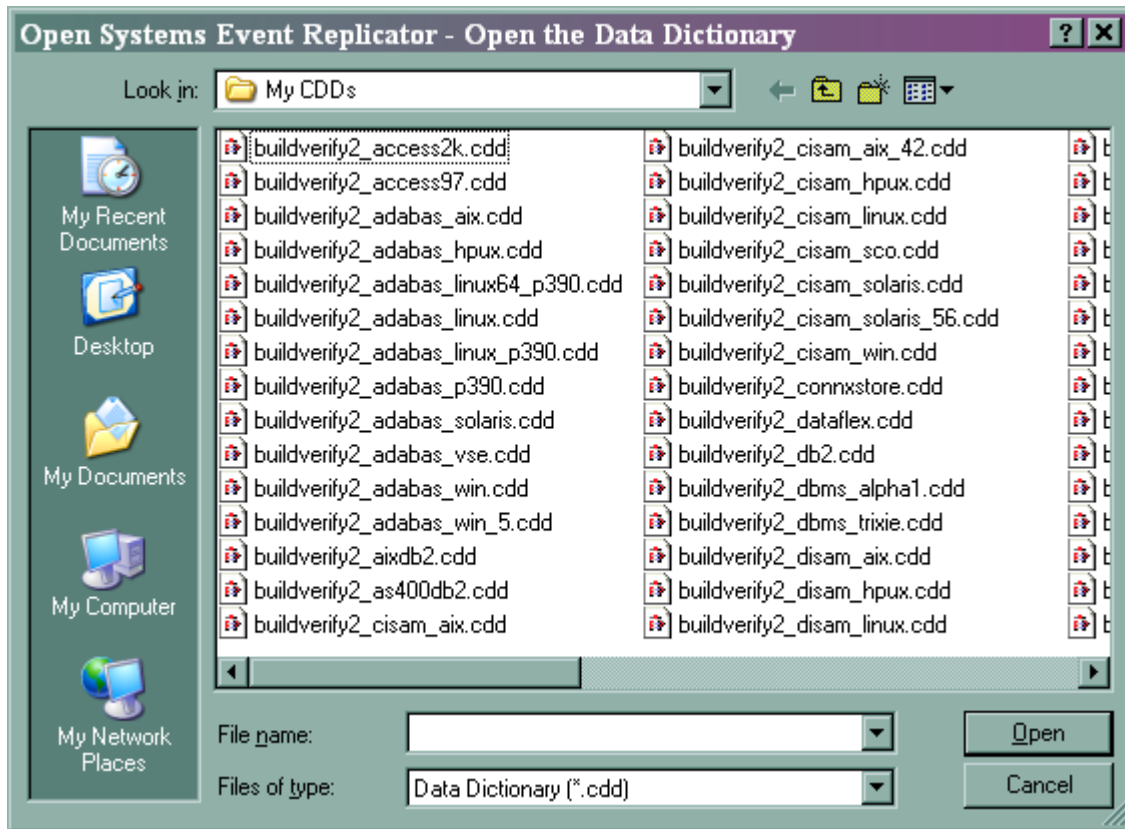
Open Systems Event Replicator - Open the Data Dictionary

? X

Look in: My CDDs

My Recent Documents

Desktop

My Documents

My Computer

My Network Places

buildverify2_access2k.cdd
buildverify2_access97.cdd
buildverify2_adabas_aix.cdd
buildverify2_adabas_hpux.cdd
buildverify2_adabas_linux64_p390.cdd
buildverify2_adabas_linux.cdd
buildverify2_adabas_linux_p390.cdd
buildverify2_adabas_p390.cdd
buildverify2_adabas_solaris.cdd
buildverify2_adabas_vse.cdd
buildverify2_adabas_win.cdd
buildverify2_adabas_win_5.cdd
buildverify2_aixdb2.cdd
buildverify2_as400db2.cdd
buildverify2_cisam_aix.cdd

buildverify2_cisam_aix_42.cdd
buildverify2_cisam_hpux.cdd
buildverify2_cisam_linux.cdd
buildverify2_cisam_sco.cdd
buildverify2_cisam_solaris.cdd
buildverify2_cisam_solaris_56.cdd
buildverify2_cisam_win.cdd
buildverify2_connxstore.cdd
buildverify2_dataflex.cdd
buildverify2_db2.cdd
buildverify2_dbms_alpha1.cdd
buildverify2_dbms_trixie.cdd
buildverify2_disam_aix.cdd
buildverify2_disam_hpux.cdd
buildverify2_disam_linux.cdd

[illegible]

File name:

Files of type: Data Dictionary (*.cdd)

Open

Cancel